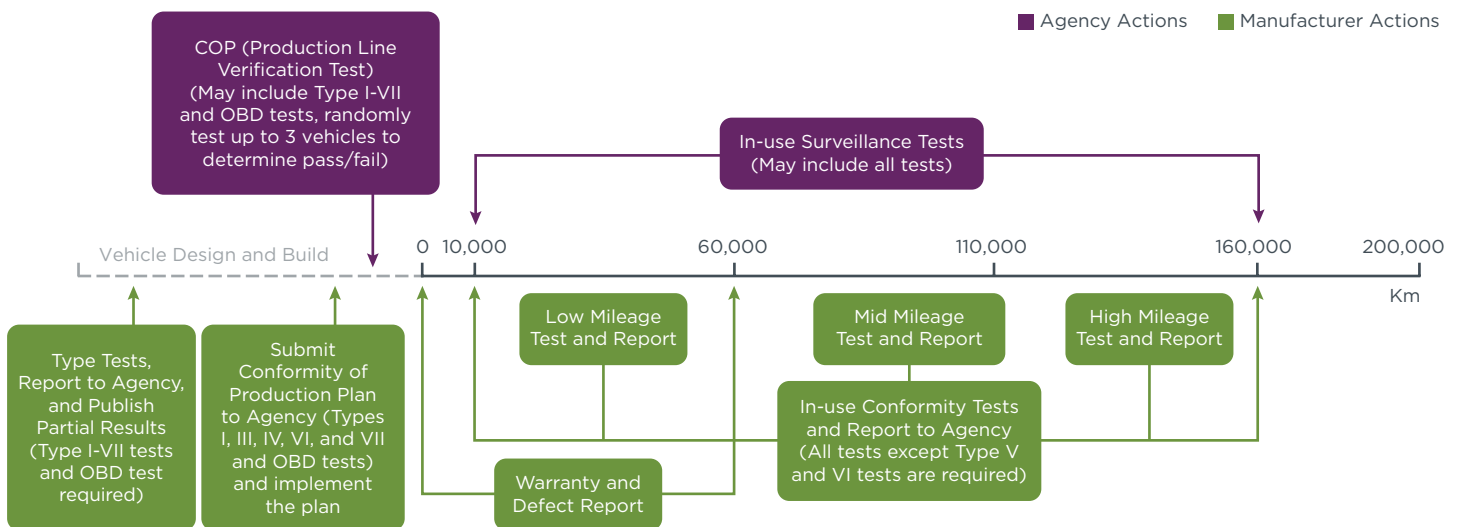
Agency Actions
Manufacturer Actions

COP (Production Line Verification Test) (May include Type I-VII and OBD tests, randomly test up to 3 vehicles to determine pass/fail)

In-use Surveillance Tests (May include all tests)

Vehicle Design and Build

0
10,000
60,000
110,000
160,000
200,000
Km

Type Tests, Report to Agency, and Publish Partial Results (Type I-VII tests and OBD test required)

Submit Conformity of Production Plan to Agency (Types I, III, IV, VI, and VII and OBD tests) and implement the plan

Low Mileage Test and Report

Mid Mileage Test and Report

High Mileage Test and Report

In-use Conformity Tests and Report to Agency (All tests except Type V and VI tests are required)

Warranty and Defect Report